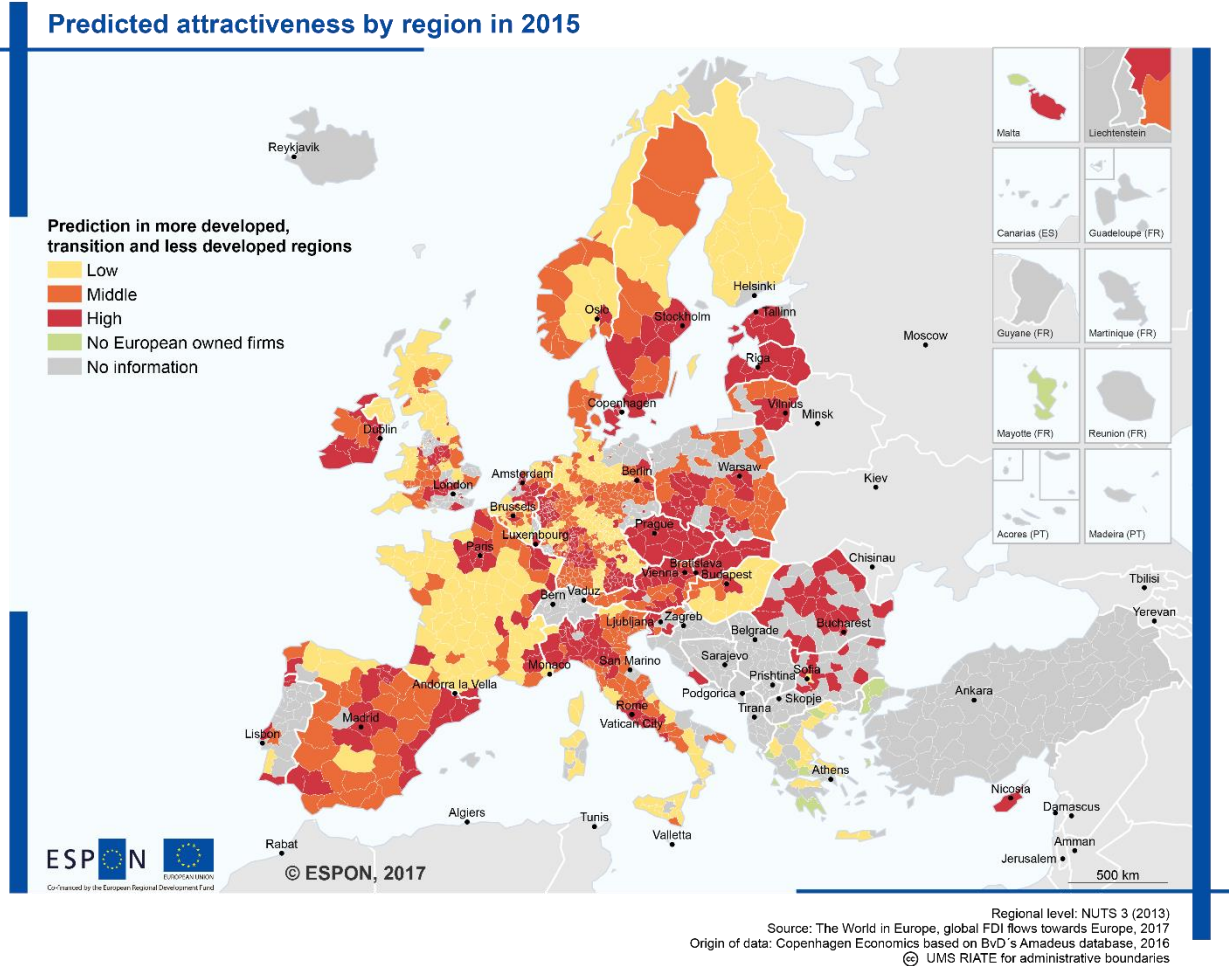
Predicted attractiveness by region in 2015

Prediction in more developed, transition and less developed regions
Low
Middle
High
No European owned firms
No information

Reykjavik
Helsinki
Oslo
Stockholm
Tallinn
Moscow
Riga
Copenhagen
Vilnius
Minsk
Dublin
Amsterdam
Berlin
Warsaw
London
Brussels
Kiev
Prague
Luxembourg
Paris
Bratislava
Vienna
Budapest
Chisinau
Bern
Vaduz
Ljubljana
Zagreb
Tbilisi
Yerevan
Belgrade
Bucharest
Sarajevo
Monaco
San Marino
Prishtina
Sofia
Andorra la Vella
Podgorica
Skopje
Ankara
Rome
Tirana
Madrid
Vatican City
Lisbon
Athens
Nicosia
Algiers
Tunis
Damascus
Valletta
Rabat
Amman
Jerusalem
500 km

Malta
Liechtenstein
Canarias (ES)
Guadeloupe (FR)
Guyane (FR)
Martinique (FR)
Mayotte (FR)
Reunion (FR)
Acores (PT)
Madeira (PT)

ESPON
EUROPEAN UNION
Co-financed by the European Regional Development Fund
© ESPON, 2017

Regional level: NUTS 3 (2013)
Source: The World in Europe, global FDI flows towards Europe, 2017
Origin of data: Copenhagen Economics based on BvD´s Amadeus database, 2016
© UMS RIATE for administrative boundaries